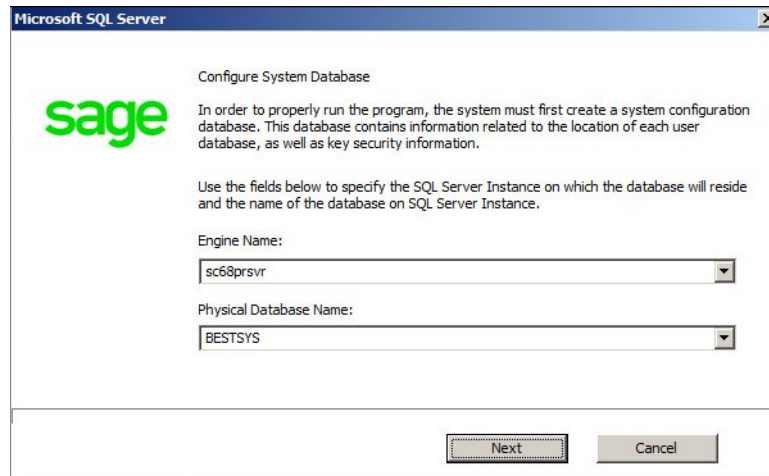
Microsoft SQL Server

sage

Configure System Database

In order to properly run the program, the system must first create a system configuration database. This database contains information related to the location of each user database, as well as key security information.

Use the fields below to specify the SQL Server Instance on which the database will reside and the name of the database on SQL Server Instance.

Engine Name:

sc68prsvr

Physical Database Name:

BESTSYS

Next

Cancel